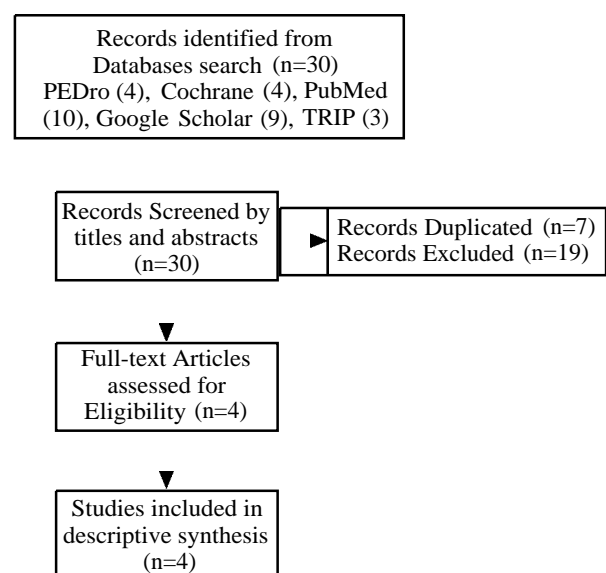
Records identified from Databases search (n=30) PEDro (4), Cochrane (4), PubMed (10), Google Scholar (9), TRIP (3)

Records Screened by titles and abstracts (n=30)

Records Duplicated (n=7)
Records Excluded (n=19)

Full-text Articles assessed for Eligibility (n=4)

Studies included in descriptive synthesis (n=4)